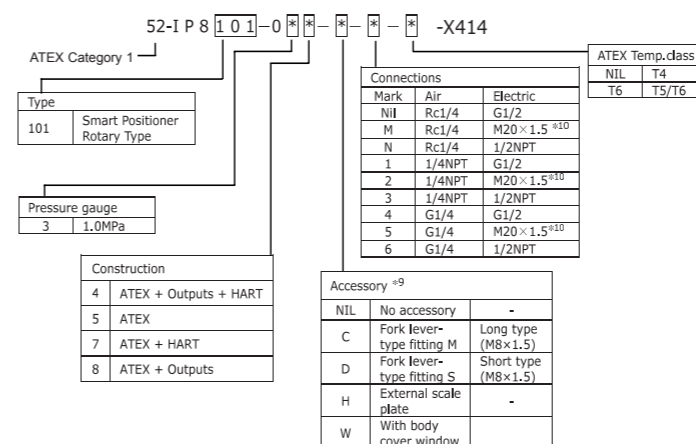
52-I P 8 1 0 1 – 0 * * – * – * – * -X414

ATEX Category 1

| Type | |
|---|---|
| 101 | Smart Positioner Rotary Type |

| Pressure gauge | |
|---|---|
| 3 | 1.0MPa |

| Construction | |
|---|---|
| 4 | ATEX + Outputs + HART |
| 5 | ATEX |
| 7 | ATEX + HART |
| 8 | ATEX + Outputs |

| Connections | | |
|---|---|---|
| Mark | Air | Electric |
| Nil | Rc1/4 | G1/2 |
| M | Rc1/4 | M20×1.5 *10 |
| N | Rc1/4 | 1/2NPT |
| 1 | 1/4NPT | G1/2 |
| 2 | 1/4NPT | M20×1.5 *10 |
| 3 | 1/4NPT | 1/2NPT |
| 4 | G1/4 | G1/2 |
| 5 | G1/4 | M20×1.5 *10 |
| 6 | G1/4 | 1/2NPT |

| ATEX Temp.class | |
|---|---|
| NIL | T4 |
| T6 | T5/T6 |

| Accessory *9 | | |
|---|---|---|
| NIL | No accessory | - |
| C | Fork lever-type fitting M | Long type (M8×1.5) |
| D | Fork lever-type fitting S | Short type (M8×1.5) |
| H | External scale plate | - |
| W | With body cover window | |